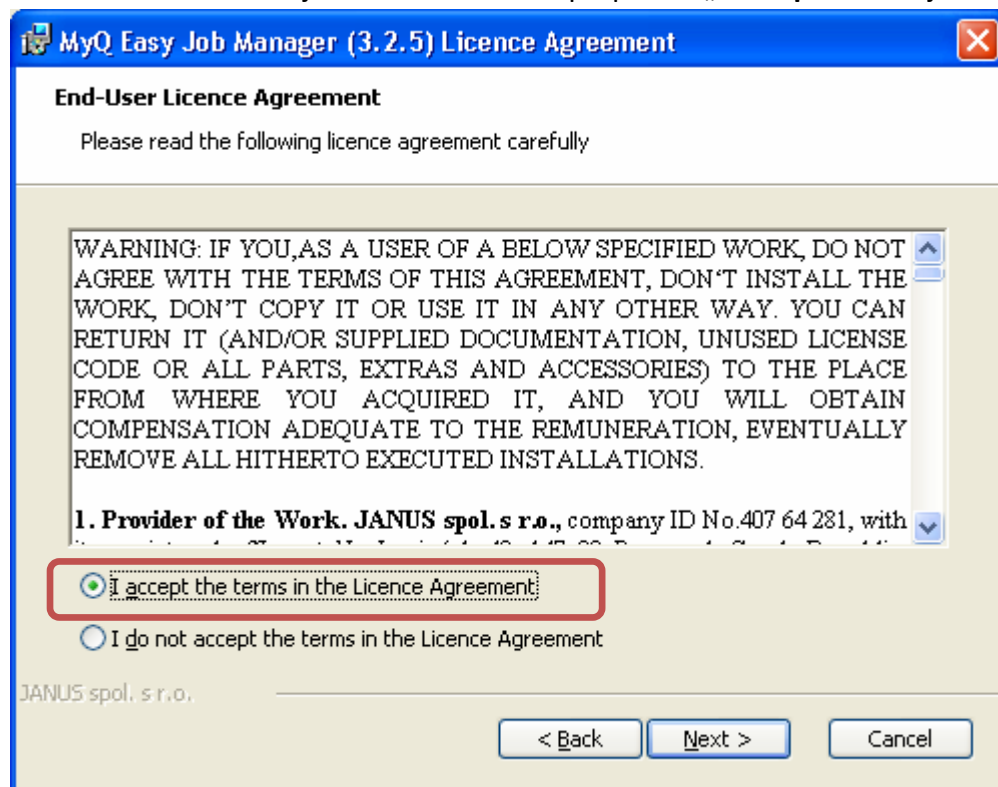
MyQ Easy Job Manager (3.2.5) Licence Agreement

End-User Licence Agreement

Please read the following licence agreement carefully

WARNING: IF YOU,AS A USER OF A BELOW SPECIFIED WORK, DO NOT AGREE WITH THE TERMS OF THIS AGREEMENT, DON'T INSTALL THE WORK, DON'T COPY IT OR USE IT IN ANY OTHER WAY. YOU CAN RETURN IT (AND/OR SUPPLIED DOCUMENTATION, UNUSED LICENSE CODE OR ALL PARTS, EXTRAS AND ACCESSORIES) TO THE PLACE FROM WHERE YOU ACQUIRED IT, AND YOU WILL OBTAIN COMPENSATION ADEQUATE TO THE REMUNERATION, EVENTUALLY REMOVE ALL HITHERTO EXECUTED INSTALLATIONS.

1. Provider of the Work. JANUS spol. s r.o., company ID No.407 64 281, with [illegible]

I accept the terms in the Licence Agreement

I do not accept the terms in the Licence Agreement

JANUS spol. s r.o.

< Back | Next > | Cancel